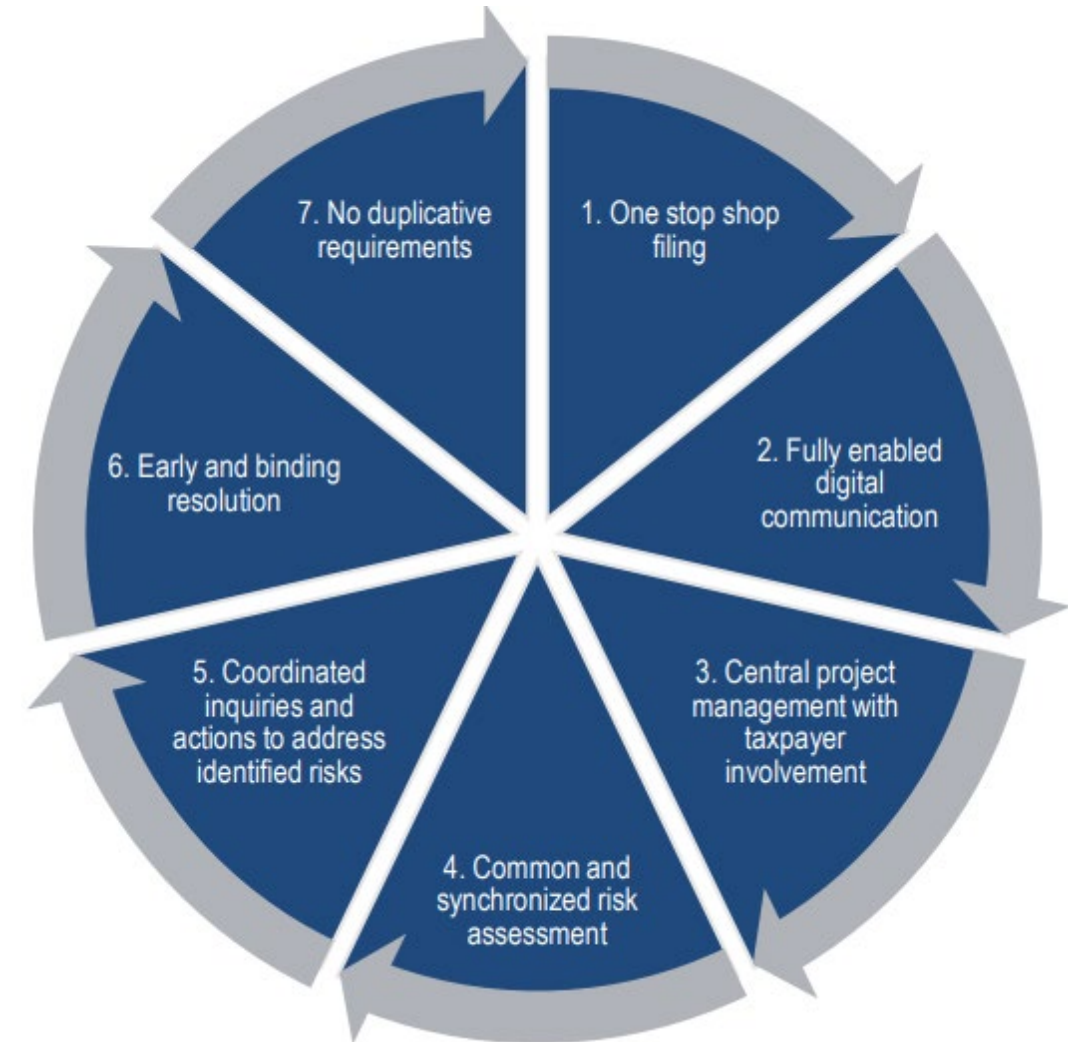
1. One stop shop filing

2. Fully enabled digital communication

3. Central project management with taxpayer involvement

4. Common and synchronized risk assessment

5. Coordinated inquiries and actions to address identified risks

6. Early and binding resolution

7. No duplicative requirements